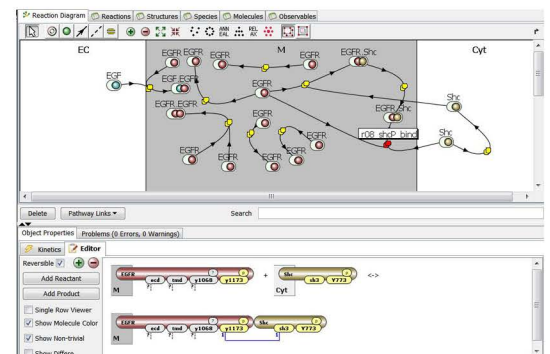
Reaction Diagram | Reactions | Structures | Species | Molecules | Observables

EC
M
Cyt

EGF
EGFR EGFR
EGF EGFR
EGFR EGFR
EGFR
EGFR Shc
EGFR Shc
r08_shcP_bind
Shc
Shc
EGFR
EGFR
EGFR
EGFR
EGFR
EGFR

Delete | Pathway Links ▾ | Search

Object Properties | Problems (0 Errors, 0 Warnings)

Kinetics | Editor

Reversible ☑
Add Reactant
Add Product
Single Row Viewer
☑ Show Molecule Color
☑ Show Non-trivial
Show Differe

EGFR ecd tmd y1068 y1173 M
+
Shc ch3 Y773 Cyt
<->

EGFR ecd tmd y1068 y1173 Shc ch3 Y773 M